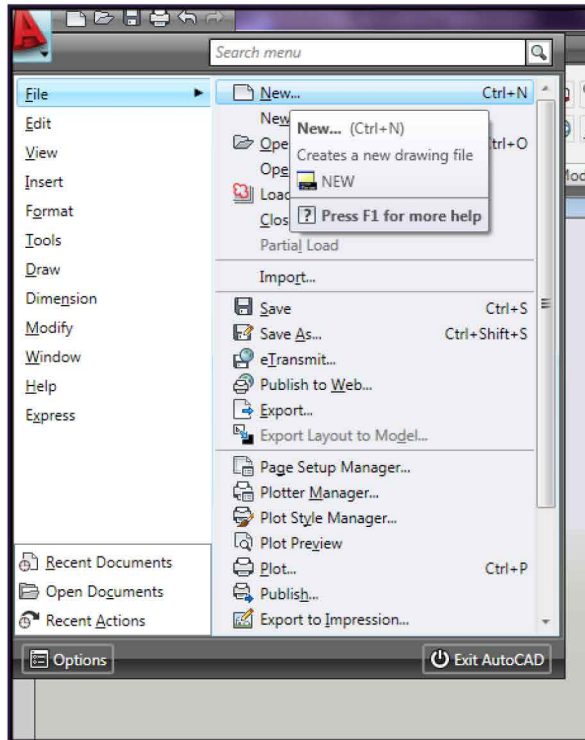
Search menu

File
Edit
View
Insert
Format
Tools
Draw
Dimension
Modify
Window
Help
Express

New... Ctrl+N
New
Ope trl+O
Ope
Load
Clos
Partial Load

New... (Ctrl+N)
Creates a new drawing file
NEW
Press F1 for more help

Import...
Save Ctrl+S
Save As... Ctrl+Shift+S
eTransmit...
Publish to Web...
Export...
Export Layout to Model...
Page Setup Manager...
Plotter Manager...
Plot Style Manager...
Plot Preview
Plot... Ctrl+P
Publish...
Export to Impression...

Recent Documents
Open Documents
Recent Actions

Options
Exit AutoCAD

Moc